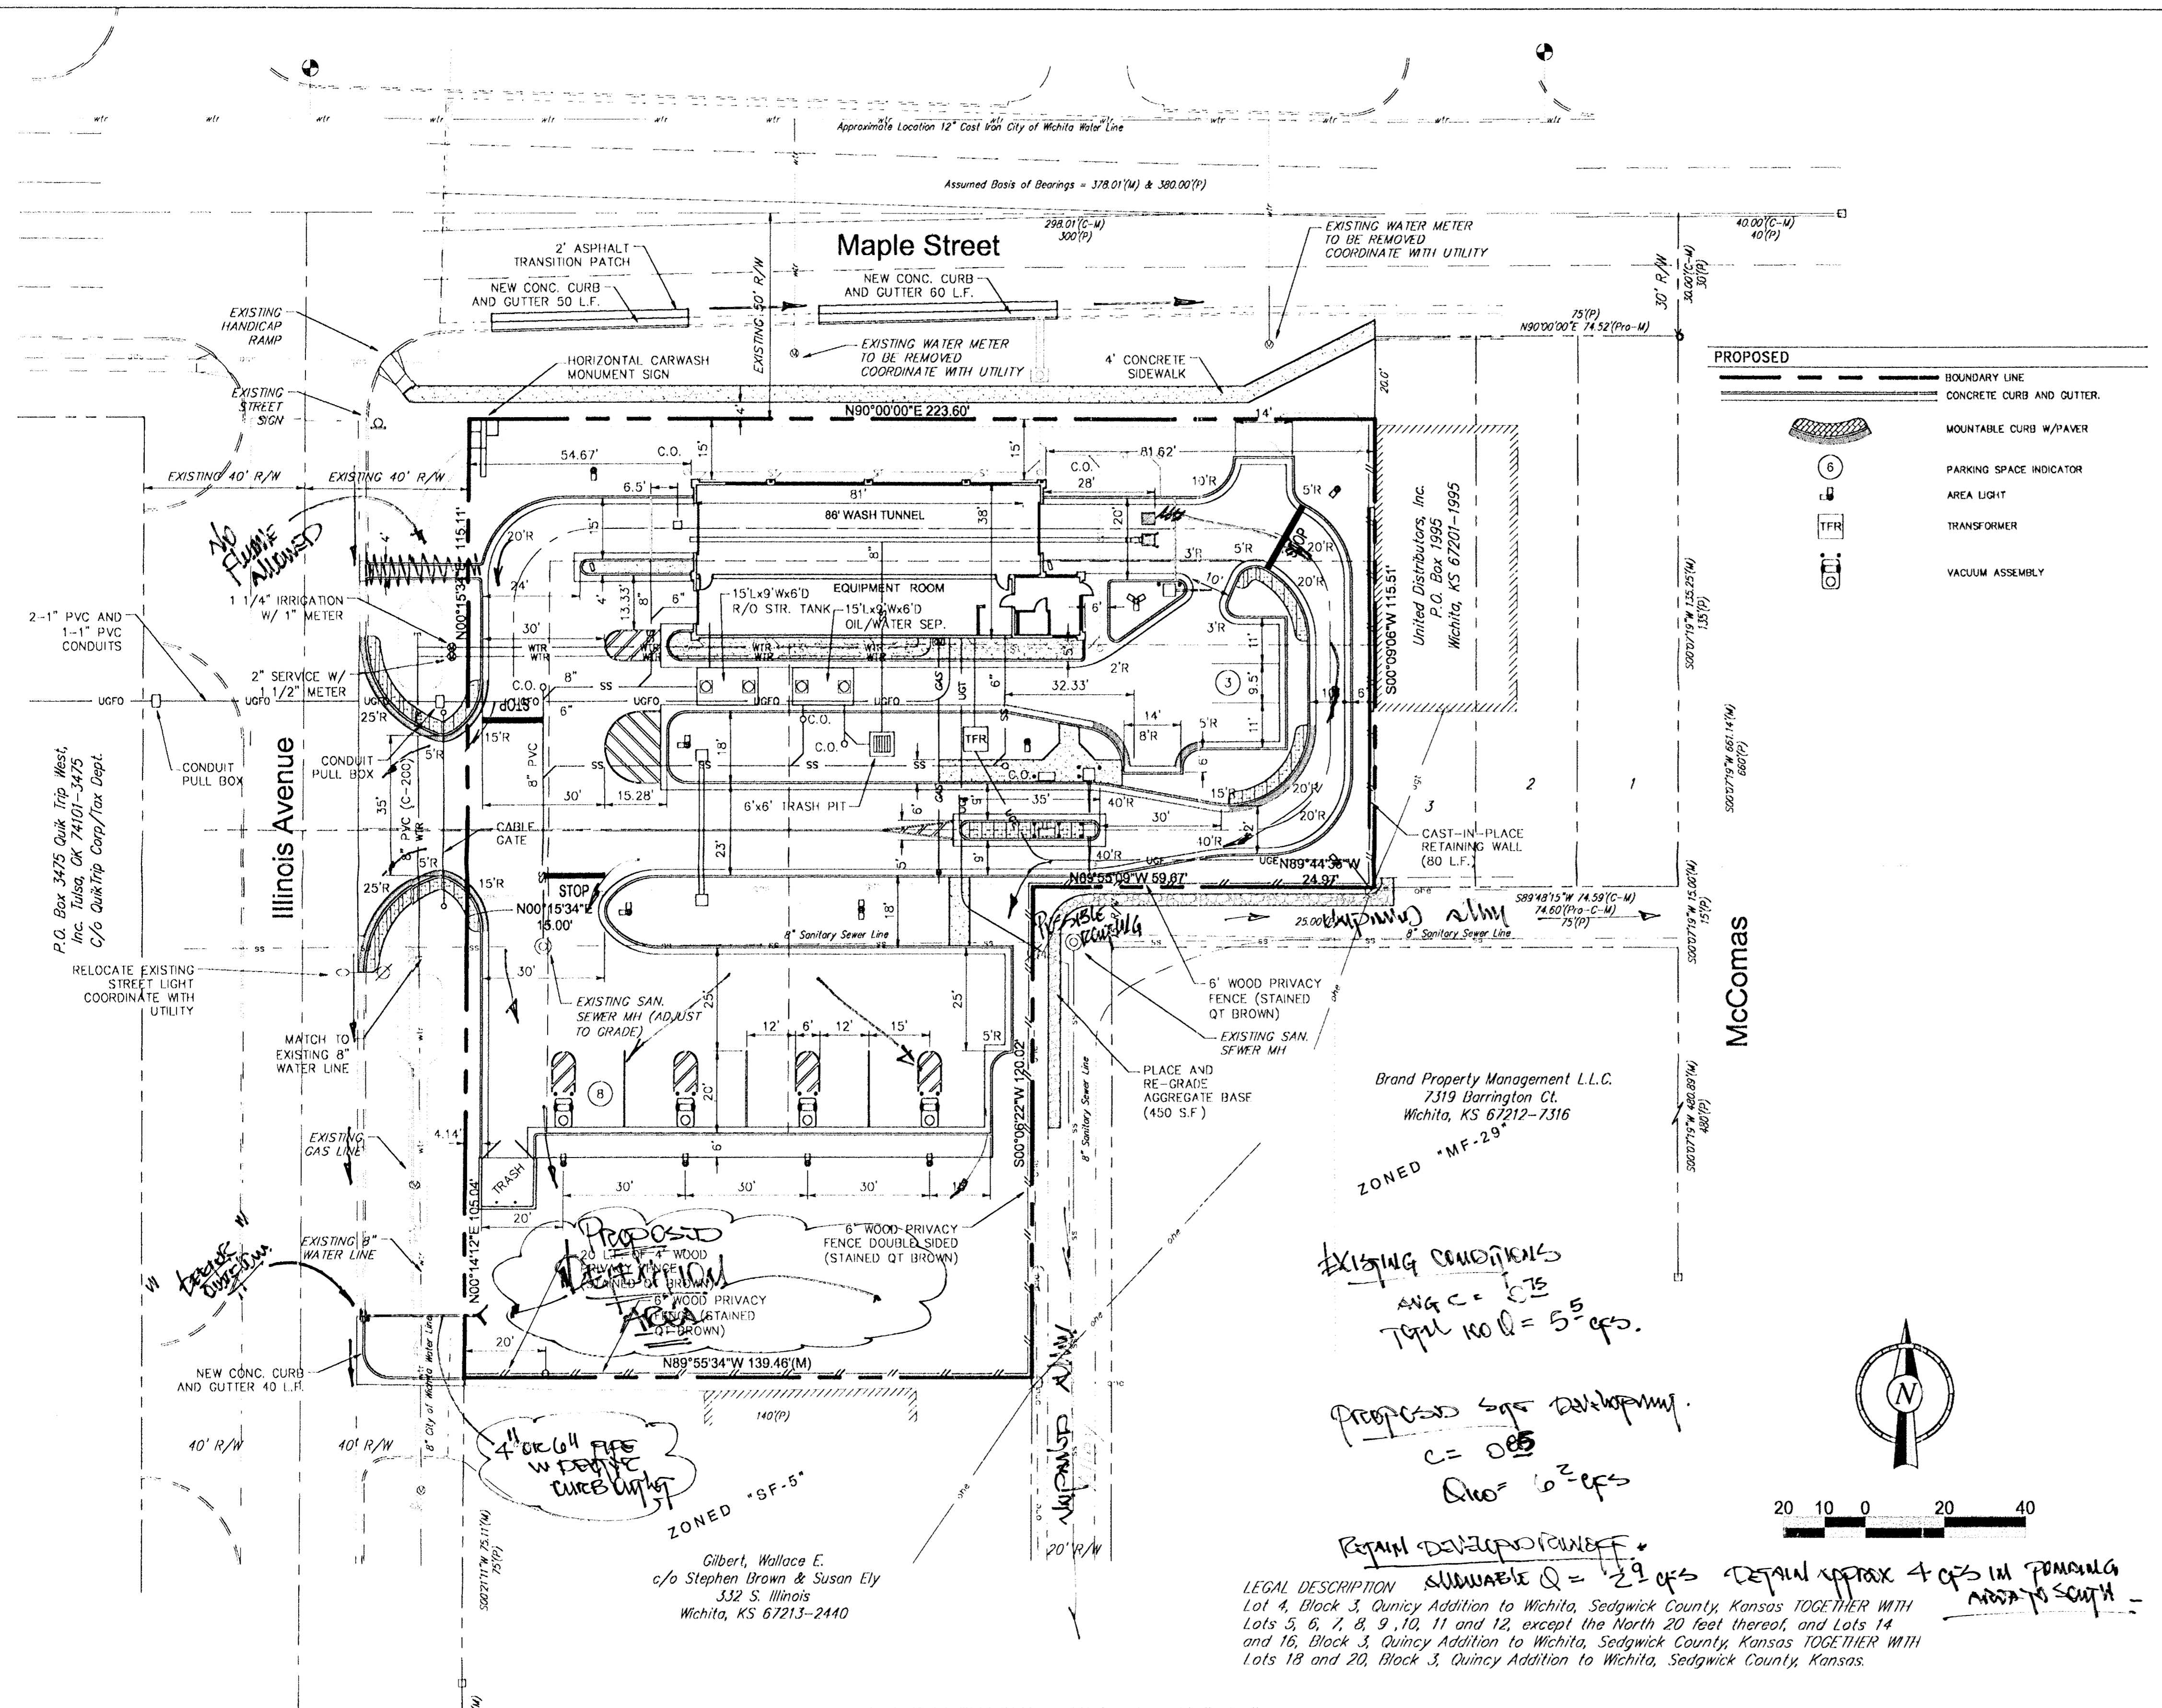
wtr wtr wtr wtr wtr wtr wtr Approximate Location 12" Cast Iron City of Wichita Water Line wtr wtr wtr wtr

Assumed Basis of Bearings = 378.01'(M) & 380.00'(P)

Maple Street

2' ASPHALT TRANSITION PATCH

NEW CONC. CURB AND GUTTER 50 L.F.

NEW CONC. CURB AND GUTTER 60 L.F.

298.01'(C-M) 300'(P)

EXISTING WATER METER TO BE REMOVED COORDINATE WITH UTILITY

40.00'(C-M) 40'(P)

30' R/W

30.00'(C-M) 30'(P)

75'(P) N90°00'00"E 74.52'(Pro-M)

EXISTING 50' R/W

EXISTING HANDICAP RAMP

HORIZONTAL CARWASH MONUMENT SIGN

EXISTING WATER METER TO BE REMOVED COORDINATE WITH UTILITY

4' CONCRETE SIDEWALK

EXISTING STREET SIGN

N90°00'00"E 223.60'

14'

20.6'

PROPOSED

BOUNDARY LINE

CONCRETE CURB AND GUTTER.

MOUNTABLE CURB W/PAVER

6 PARKING SPACE INDICATOR

AREA LIGHT

TFR TRANSFORMER

VACUUM ASSEMBLY

EXISTING 40' R/W

EXISTING 40' R/W

54.67' C.O. 15' 15' C.O. 81.62'

28' 10'R

6.5' 81' 5'R

86' WASH TUNNEL 38' 20'

No Flume allowed

20'R 15' 8" 3'R 5'R STOP 20'R

24' 115.11' 13.33' 8" 6" 10' 20'R

1 1/4" IRRIGATION W/ 1" METER

EQUIPMENT ROOM

15'Lx9'Wx6'D R/O STR. TANK

15'Lx9'Wx6'D OIL/WATER SEP.

N00°15'34"E

6' 3'R

2-1" PVC AND 1-1" PVC CONDUITS

30' WTR WTR

2" SERVICE W/ 1 1/2" METER

C.O. 8" SS

UGFO UGFO

2'R 32.33'

3 9.5' 11' 11'

United Distributors, Inc. P.O. Box 1995 Wichita, KS 67201-1995

S00°09'06"W 115.51'

S00°07'19"W 135.25'(M) 135'(P)

25'R STOP 6" UGFO

15'R C.O. C.O. TFR

14' 8'R 5'R 18' 6"

CONDUIT PULL BOX

CONDUIT PULL BOX

8" PVC SS 35'

30' 15.28'

6'x6' TRASH PIT

35' 40'R 15'R 20'R

2 1

S00°07'19"W 661.14'(M) 660'(P)

Illinois Avenue

P.O. Box 3475 Quik Trip West, Inc. Tulsa, OK 74101-3475 c/o QuikTrip Corp/Tax Dept.

8" PVC (C-200)

WTR

CABLE GATE

23' 6' 5' 9' 30'

40'R 12

3

CAST-IN-PLACE RETAINING WALL (80 L.F.)

25'R 5'R 15'R

STOP

N00°15'34"E 15.00'

18'

40'R N89°55'09"W 59.67'

N89°44'36"W 24.97'

Possible routing

S89°48'15"W 74.59'(C-M) 74.60'(Pro-C-M) 75'(P)

25.00' Existing alley

8" Sanitary Sewer Line

8" Sanitary Sewer Line

McComas

S00°07'19"W 15.00'(M) 15'(P)

RELOCATE EXISTING STREET LIGHT COORDINATE WITH UTILITY

30'

EXISTING SAN. SEWER MH (ADJUST TO GRADE)

25' 25'

6' WOOD PRIVACY FENCE (STAINED QT BROWN)

EXISTING SAN. SEWER MH

MATCH TO EXISTING 8" WATER LINE

12' 6' 12' 15'

5'R

8 20'

S00°06'22"W 120.02'

PLACE AND RE-GRADE AGGREGATE BASE (450 S.F)

Brand Property Management L.L.C. 7319 Barrington Ct. Wichita, KS 67212-7316

8" Sanitary Sewer Line

S00°07'19"W 480.89'(M) 480'(P)

EXISTING GAS LINE

4.14'

6'

ZONED "MF-29"

TRASH

30' 30' 30'

10

N00°14'12"E 105.04'

20'

EXISTING 8" WATER LINE

Proposed Detention Area

20 L.F. OF 4' WOOD PRIVACY FENCE (STAINED QT BROWN)

6" WOOD PRIVACY FENCE DOUBLE SIDED (STAINED QT BROWN)

6" WOOD PRIVACY FENCE (STAINED QT BROWN)

Existing Conditions
AVG C = 0.75
Total 100 Q = 5.5 cfs.

Proposed site development.
C = 0.85
Q100 = 6.2 cfs

Design overflow

20'

N89°55'34"W 139.46'(M)

NEW CONC. CURB AND GUTTER 40 L.F.

140'(P)

40' R/W

40' R/W

8" City of Wichita Water Line

4" or 6" pipe w/ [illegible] curb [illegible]

Existing alley

20' R/W

S00°21'11"W 75.11'(M) 75'(P)

ZONED "SF-5"

Gilbert, Wallace E. c/o Stephen Brown & Susan Ely 332 S. Illinois Wichita, KS 67213-2440

20 10 0 20 40

N

Retain developed runoff.
Allowable Q = 2.9 cfs  Retain approx 4 cfs in ponding area to south.

LEGAL DESCRIPTION
Lot 4, Block 3, Qunicy Addition to Wichita, Sedgwick County, Kansas TOGETHER WITH Lots 5, 6, 7, 8, 9 ,10, 11 and 12, except the North 20 feet thereof, and Lots 14 and 16, Block 3, Quincy Addition to Wichita, Sedgwick County, Kansas TOGETHER WITH Lots 18 and 20, Block 3, Quincy Addition to Wichita, Sedgwick County, Kansas.